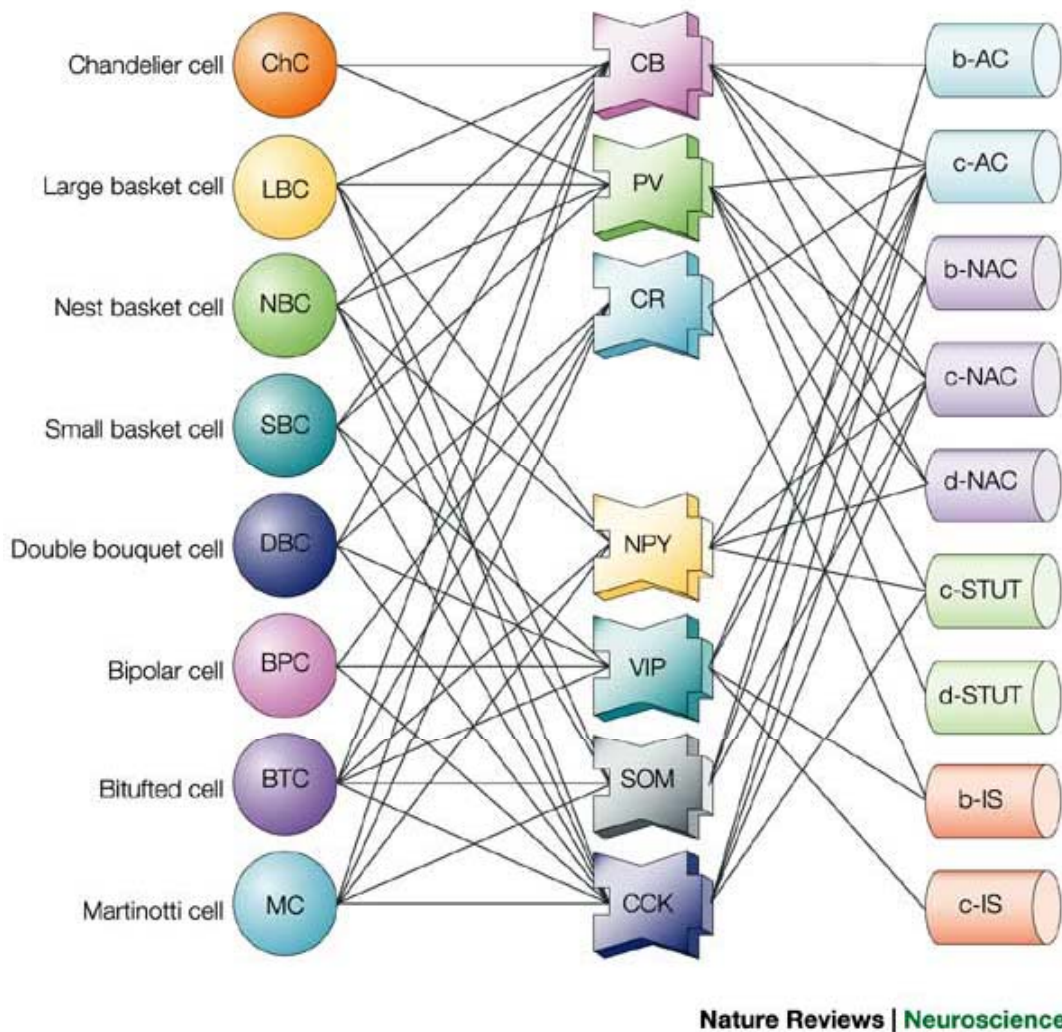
Chandelier cell ChC
Large basket cell LBC
Nest basket cell NBC
Small basket cell SBC
Double bouquet cell DBC
Bipolar cell BPC
Bitufted cell BTC
Martinotti cell MC

CB
PV
CR
NPY
VIP
SOM
CCK

b-AC
c-AC
b-NAC
c-NAC
d-NAC
c-STUT
d-STUT
b-IS
c-IS

Nature Reviews | Neuroscience